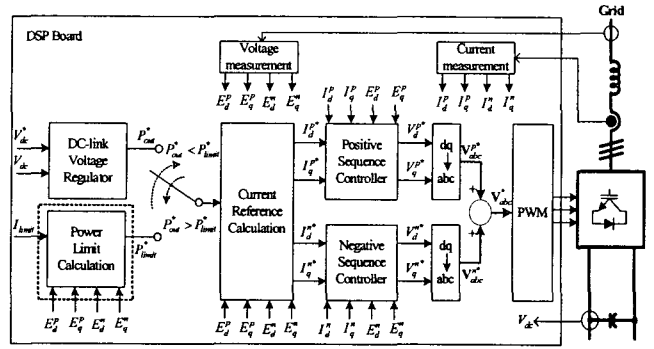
Grid

DSP Board

Voltage measurement

$E_d^p$ $E_q^p$ $E_d^n$ $E_q^n$

Current measurement

$I_d^p$ $I_q^p$ $I_d^n$ $I_q^n$

$V_{dc}^*$

$V_{dc}$

DC-link Voltage Regulator

$P_{out}^*$

$P_{out}^* < P_{limit}^*$

$I_{limit}$

Power Limit Calculation

$P_{limit}^*$

$P_{out}^* > P_{limit}^*$

$E_d^p$ $E_q^p$ $E_d^n$ $E_q^n$

Current Reference Calculation

$E_d^p$ $E_q^p$ $E_d^n$ $E_q^n$

$I_d^{p*}$

$I_q^{p*}$

$I_d^p$ $I_q^p$ $E_d^p$ $E_q^p$

Positive Sequence Controller

$V_d^{p*}$

$V_q^{p*}$

dq

abc

$V_{abc}^{p*}$

$V_{abc}^*$

PWM

$I_d^{n*}$

$I_q^{n*}$

Negative Sequence Controller

$V_d^{n*}$

$V_q^{n*}$

dq

abc

$V_{abc}^{n*}$

$I_d^n$ $I_q^n$ $E_d^n$ $E_q^n$

$V_{dc}$